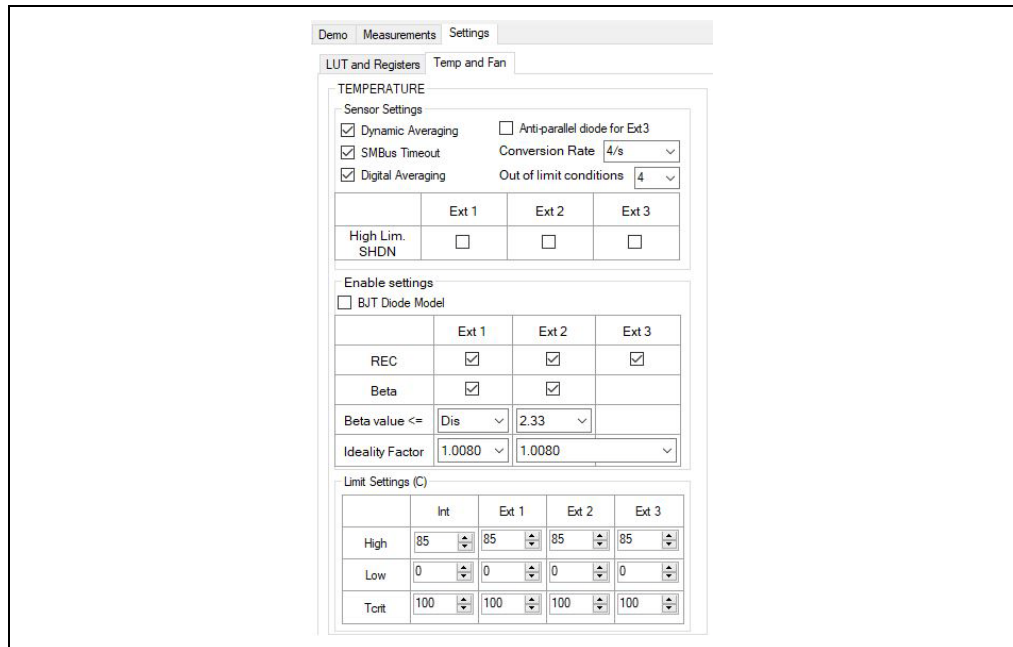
Demo Measurements Settings

LUT and Registers Temp and Fan

TEMPERATURE

Sensor Settings

Dynamic Averaging

Anti-parallel diode for Ext3

SMBus Timeout

Conversion Rate 4/s

Digital Averaging

Out of limit conditions 4

| | Ext 1 | Ext 2 | Ext 3 |
|---|---|---|---|
| High Lim. SHDN | | | |

Enable settings

BJT Diode Model

| | Ext 1 | Ext 2 | Ext 3 |
|---|---|---|---|
| REC | | | |
| Beta | | | |
| Beta value <= | Dis | 2.33 | |
| Ideality Factor | 1.0080 | 1.0080 | |

Limit Settings (C)

| | Int | Ext 1 | Ext 2 | Ext 3 |
|---|---|---|---|---|
| High | 85 | 85 | 85 | 85 |
| Low | 0 | 0 | 0 | 0 |
| Tcrit | 100 | 100 | 100 | 100 |